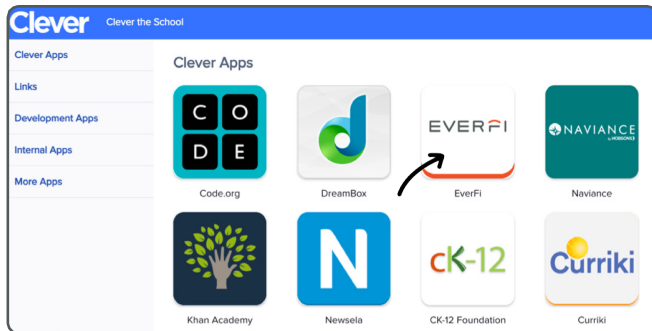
Clever Clever the School

Clever Apps
Links
Development Apps
Internal Apps
More Apps

Clever Apps

C O
D E
Code.org

d
DreamBox

EVERFI
EverFi

NAVIANCE
by HOBSONS
Naviance

Khan Academy

N
Newsela

CK-12
CK-12 Foundation

Curriki
Curriki